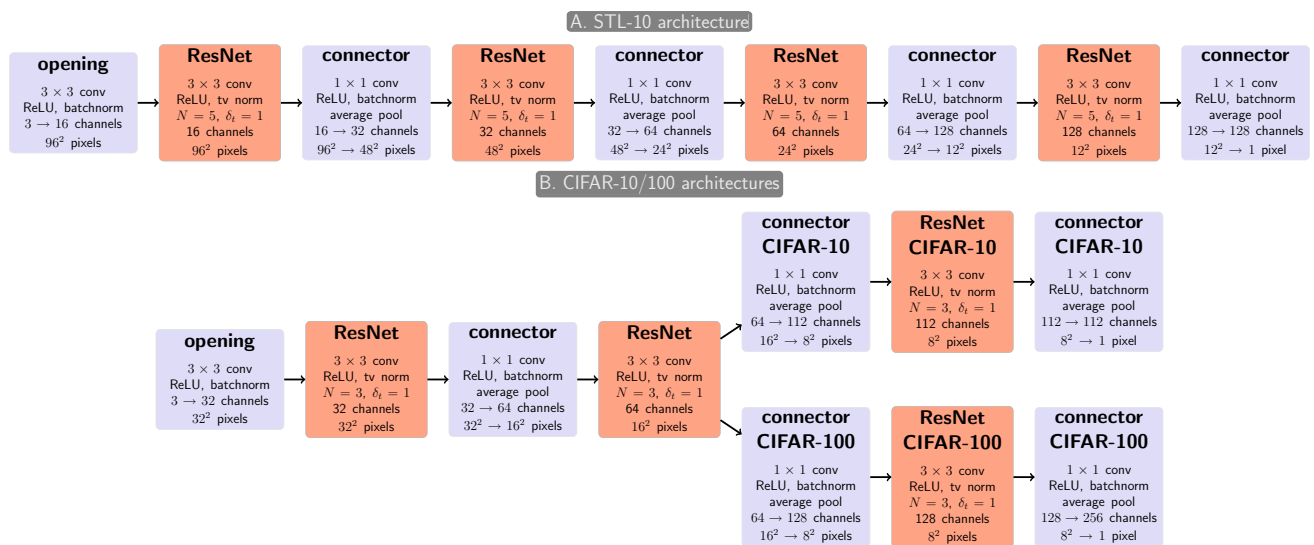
A. STL-10 architecture

**opening**
$3 \times 3$ conv
ReLU, batchnorm
$3 \to 16$ channels
$96^2$ pixels

**ResNet**
$3 \times 3$ conv
ReLU, tv norm
$N = 5$, $\delta_t = 1$
16 channels
$96^2$ pixels

**connector**
$1 \times 1$ conv
ReLU, batchnorm
average pool
$16 \to 32$ channels
$96^2 \to 48^2$ pixels

**ResNet**
$3 \times 3$ conv
ReLU, tv norm
$N = 5$, $\delta_t = 1$
32 channels
$48^2$ pixels

**connector**
$1 \times 1$ conv
ReLU, batchnorm
average pool
$32 \to 64$ channels
$48^2 \to 24^2$ pixels

**ResNet**
$3 \times 3$ conv
ReLU, tv norm
$N = 5$, $\delta_t = 1$
64 channels
$24^2$ pixels

**connector**
$1 \times 1$ conv
ReLU, batchnorm
average pool
$64 \to 128$ channels
$24^2 \to 12^2$ pixels

**ResNet**
$3 \times 3$ conv
ReLU, tv norm
$N = 5$, $\delta_t = 1$
128 channels
$12^2$ pixels

**connector**
$1 \times 1$ conv
ReLU, batchnorm
average pool
$128 \to 128$ channels
$12^2 \to 1$ pixel

B. CIFAR-10/100 architectures

**opening**
$3 \times 3$ conv
ReLU, batchnorm
$3 \to 32$ channels
$32^2$ pixels

**ResNet**
$3 \times 3$ conv
ReLU, tv norm
$N = 3$, $\delta_t = 1$
32 channels
$32^2$ pixels

**connector**
$1 \times 1$ conv
ReLU, batchnorm
average pool
$32 \to 64$ channels
$32^2 \to 16^2$ pixels

**ResNet**
$3 \times 3$ conv
ReLU, tv norm
$N = 3$, $\delta_t = 1$
64 channels
$16^2$ pixels

**connector CIFAR-10**
$1 \times 1$ conv
ReLU, batchnorm
average pool
$64 \to 112$ channels
$16^2 \to 8^2$ pixels

**ResNet CIFAR-10**
$3 \times 3$ conv
ReLU, tv norm
$N = 3$, $\delta_t = 1$
112 channels
$8^2$ pixels

**connector CIFAR-10**
$1 \times 1$ conv
ReLU, batchnorm
average pool
$112 \to 112$ channels
$8^2 \to 1$ pixel

**connector CIFAR-100**
$1 \times 1$ conv
ReLU, batchnorm
average pool
$64 \to 128$ channels
$16^2 \to 8^2$ pixels

**ResNet CIFAR-100**
$3 \times 3$ conv
ReLU, tv norm
$N = 3$, $\delta_t = 1$
128 channels
$8^2$ pixels

**connector CIFAR-100**
$1 \times 1$ conv
ReLU, batchnorm
average pool
$128 \to 256$ channels
$8^2 \to 1$ pixel